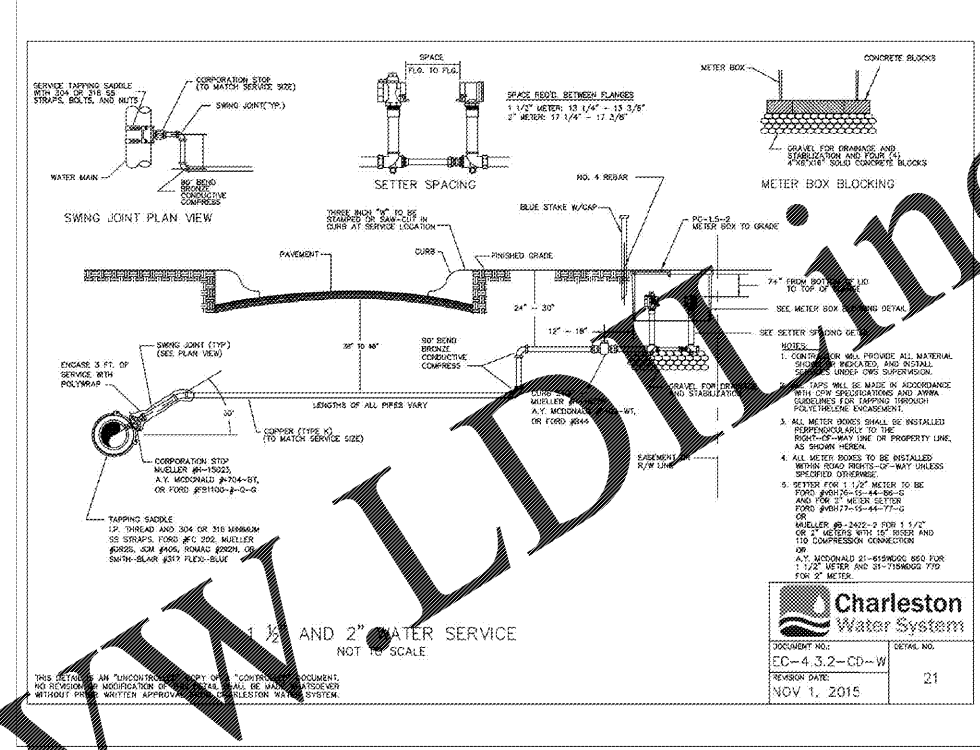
SERVICE TAPPING SADDLE WITH 304 OR 316 SS STRAPS, BOLTS, AND NUTS

CORPORATION STOP (TO MATCH SERVICE SIZE)

SWING JOINT (TYP.)

WATER MAIN

90° BEND BRONZE CONDUCTIVE COMPRESS

SWING JOINT PLAN VIEW

SPACE

FLG. TO FLG.

SETTER SPACING

SPACE REQ'D. BETWEEN FLANGES
1 1/2" METER: 13 1/4" - 13 3/8"
2" METER: 17 1/4" - 17 3/8"

METER BOX

CONCRETE BLOCKS

GRAVEL FOR DRAINAGE AND STABILIZATION AND FOUR (4) 4"X8"X16" SOLID CONCRETE BLOCKS

METER BOX BLOCKING

NO. 4 REBAR

BLUE STAKE W/CAP

THREE INCH "W" TO BE STAMPED OR SAW-CUT IN CURB AT SERVICE LOCATION

PC-1.5-2 METER BOX TO GRADE

PAVEMENT

CURB

FINISHED GRADE

7½" FROM BOTTOM OF LID TO TOP OF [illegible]

SEE METER BOX BLOCKING DETAIL

24" - 30"

12" - 18"

SEE SETTER SPACING DETAIL

SWING JOINT (TYP) (SEE PLAN VIEW)

36" TO 48"

90° BEND BRONZE CONDUCTIVE COMPRESS

ENCASE 3 FT. OF SERVICE WITH POLYWRAP

GRAVEL FOR DRAINAGE AND STABILIZATION

LENGTHS OF ALL PIPES VARY

30°

COPPER (TYPE K) (TO MATCH SERVICE SIZE)

CURB STOP MUELLER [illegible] A.Y. MCDONALD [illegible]-WT, OR FORD #B44

EASEMENT OR R/W LINE

CORPORATION STOP MUELLER #H-15023, A.Y. MCDONALD #-704-BT, OR FORD #FB1100-#-Q-G

TAPPING SADDLE I.P. THREAD AND 304 OR 316 MINIMUM SS STRAPS. FORD #FC 202, MUELLER #DR2S, JCM #406, ROMAC #202N, OR SMITH-BLAIR #317 FLEXI-BLUE

NOTES:
1. CONTRACTOR WILL PROVIDE ALL MATERIAL SHOWN OR INDICATED, AND INSTALL SERVICES UNDER CWS SUPERVISION.
2. ALL TAPS WILL BE MADE IN ACCORDANCE WITH CPW SPECIFICATIONS AND AWWA GUIDELINES FOR TAPPING THROUGH POLYETHELENE ENCASEMENT.
3. ALL METER BOXES SHALL BE INSTALLED PERPENDICULARLY TO THE RIGHT-OF-WAY LINE OR PROPERTY LINE, AS SHOWN HEREIN.
4. ALL METER BOXES TO BE INSTALLED WITHIN ROAD RIGHTS-OF-WAY UNLESS SPECIFIED OTHERWISE.
5. SETTER FOR 1 1/2" METER TO BE FORD #VBH26-15-44-66-G AND FOR 2" METER SETTER FORD #VBH77-15-44-77-G OR MUELLER #B-2422-2 FOR 1 1/2" OR 2" METERS WITH 15" RISER AND 110 COMPRESSION CONNECTION OR A.Y. MCDONALD 21-615WDQQ 660 FOR 1 1/2" METER AND 31-715WDQQ 770 FOR 2" METER.

1 ½" AND 2" WATER SERVICE
NOT TO SCALE

THIS DETAIL IS AN "UNCONTROLLED" COPY OF A "CONTROLLED" DOCUMENT. NO REVISION OR MODIFICATION OF THIS DETAIL SHALL BE MADE WHATSOEVER WITHOUT PRIOR WRITTEN APPROVAL FROM CHARLESTON WATER SYSTEM.

Charleston Water System

DOCUMENT NO.:
EC-4.3.2-CD-W
DETAIL NO.
21
REVISION DATE:
NOV 1, 2015

www.LDLine